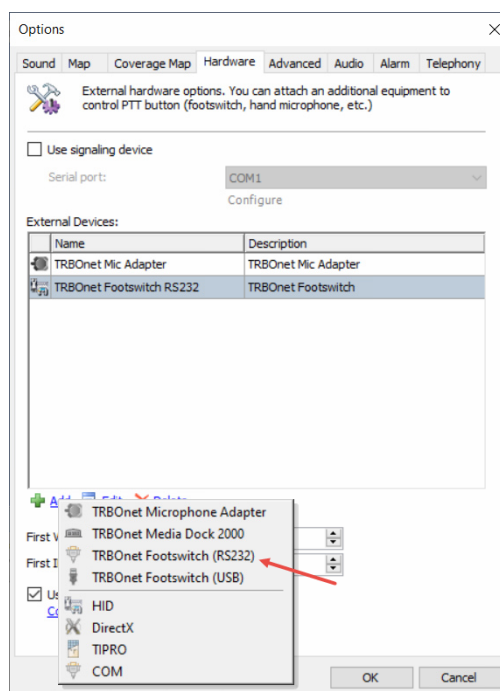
Options

Sound | Map | Coverage Map | Hardware | Advanced | Audio | Alarm | Telephony

External hardware options. You can attach an additional equipment to control PTT button (footswitch, hand microphone, etc.)

Use signaling device

Serial port: COM1

Configure

External Devices:

| Name | Description |
|---|---|
| TRBOnet Mic Adapter | TRBOnet Mic Adapter |
| TRBOnet Footswitch RS232 | TRBOnet Footswitch |

Add Edit Delete

TRBOnet Microphone Adapter
TRBOnet Media Dock 2000
TRBOnet Footswitch (RS232)
TRBOnet Footswitch (USB)
HID
DirectX
TIPRO
COM

First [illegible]

First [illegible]

Us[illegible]

Co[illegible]

OK Cancel